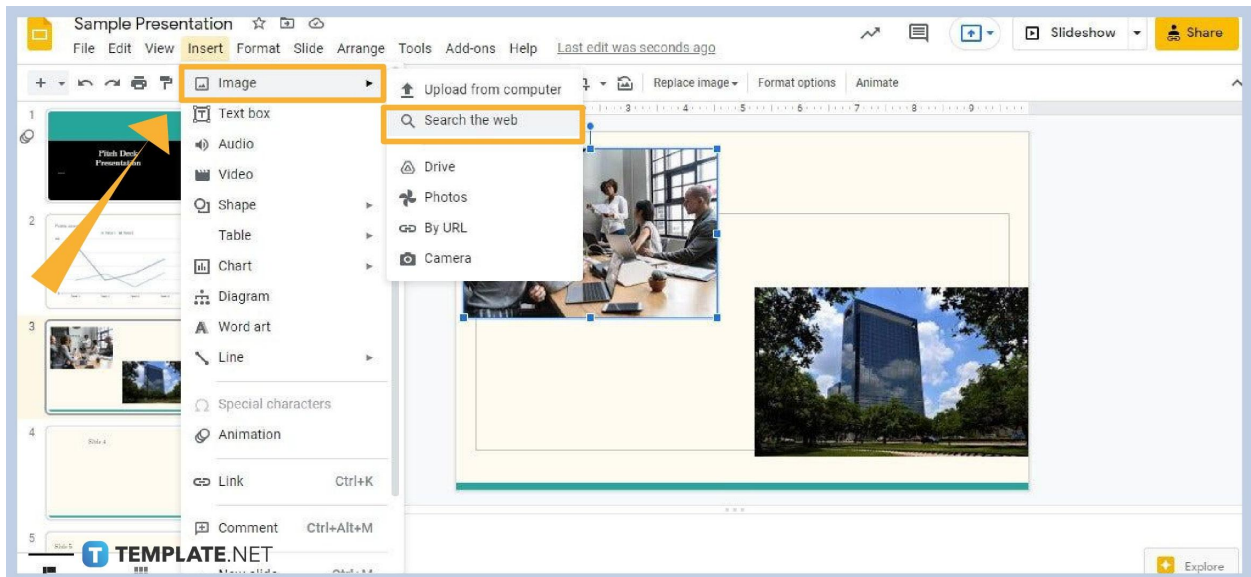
Sample Presentation
File Edit View Insert Format Slide Arrange Tools Add-ons Help Last edit was seconds ago
Slideshow
Share
Replace image Format options Animate
Image
Text box
Audio
Video
Shape
Table
Chart
Diagram
Word art
Line
Special characters
Animation
Link Ctrl+K
Comment Ctrl+Alt+M
Upload from computer
Search the web
Drive
Photos
By URL
Camera
1
Pitch Deck Presentation
2
3
4
Slide 4
5
TEMPLATE.NET
Explore